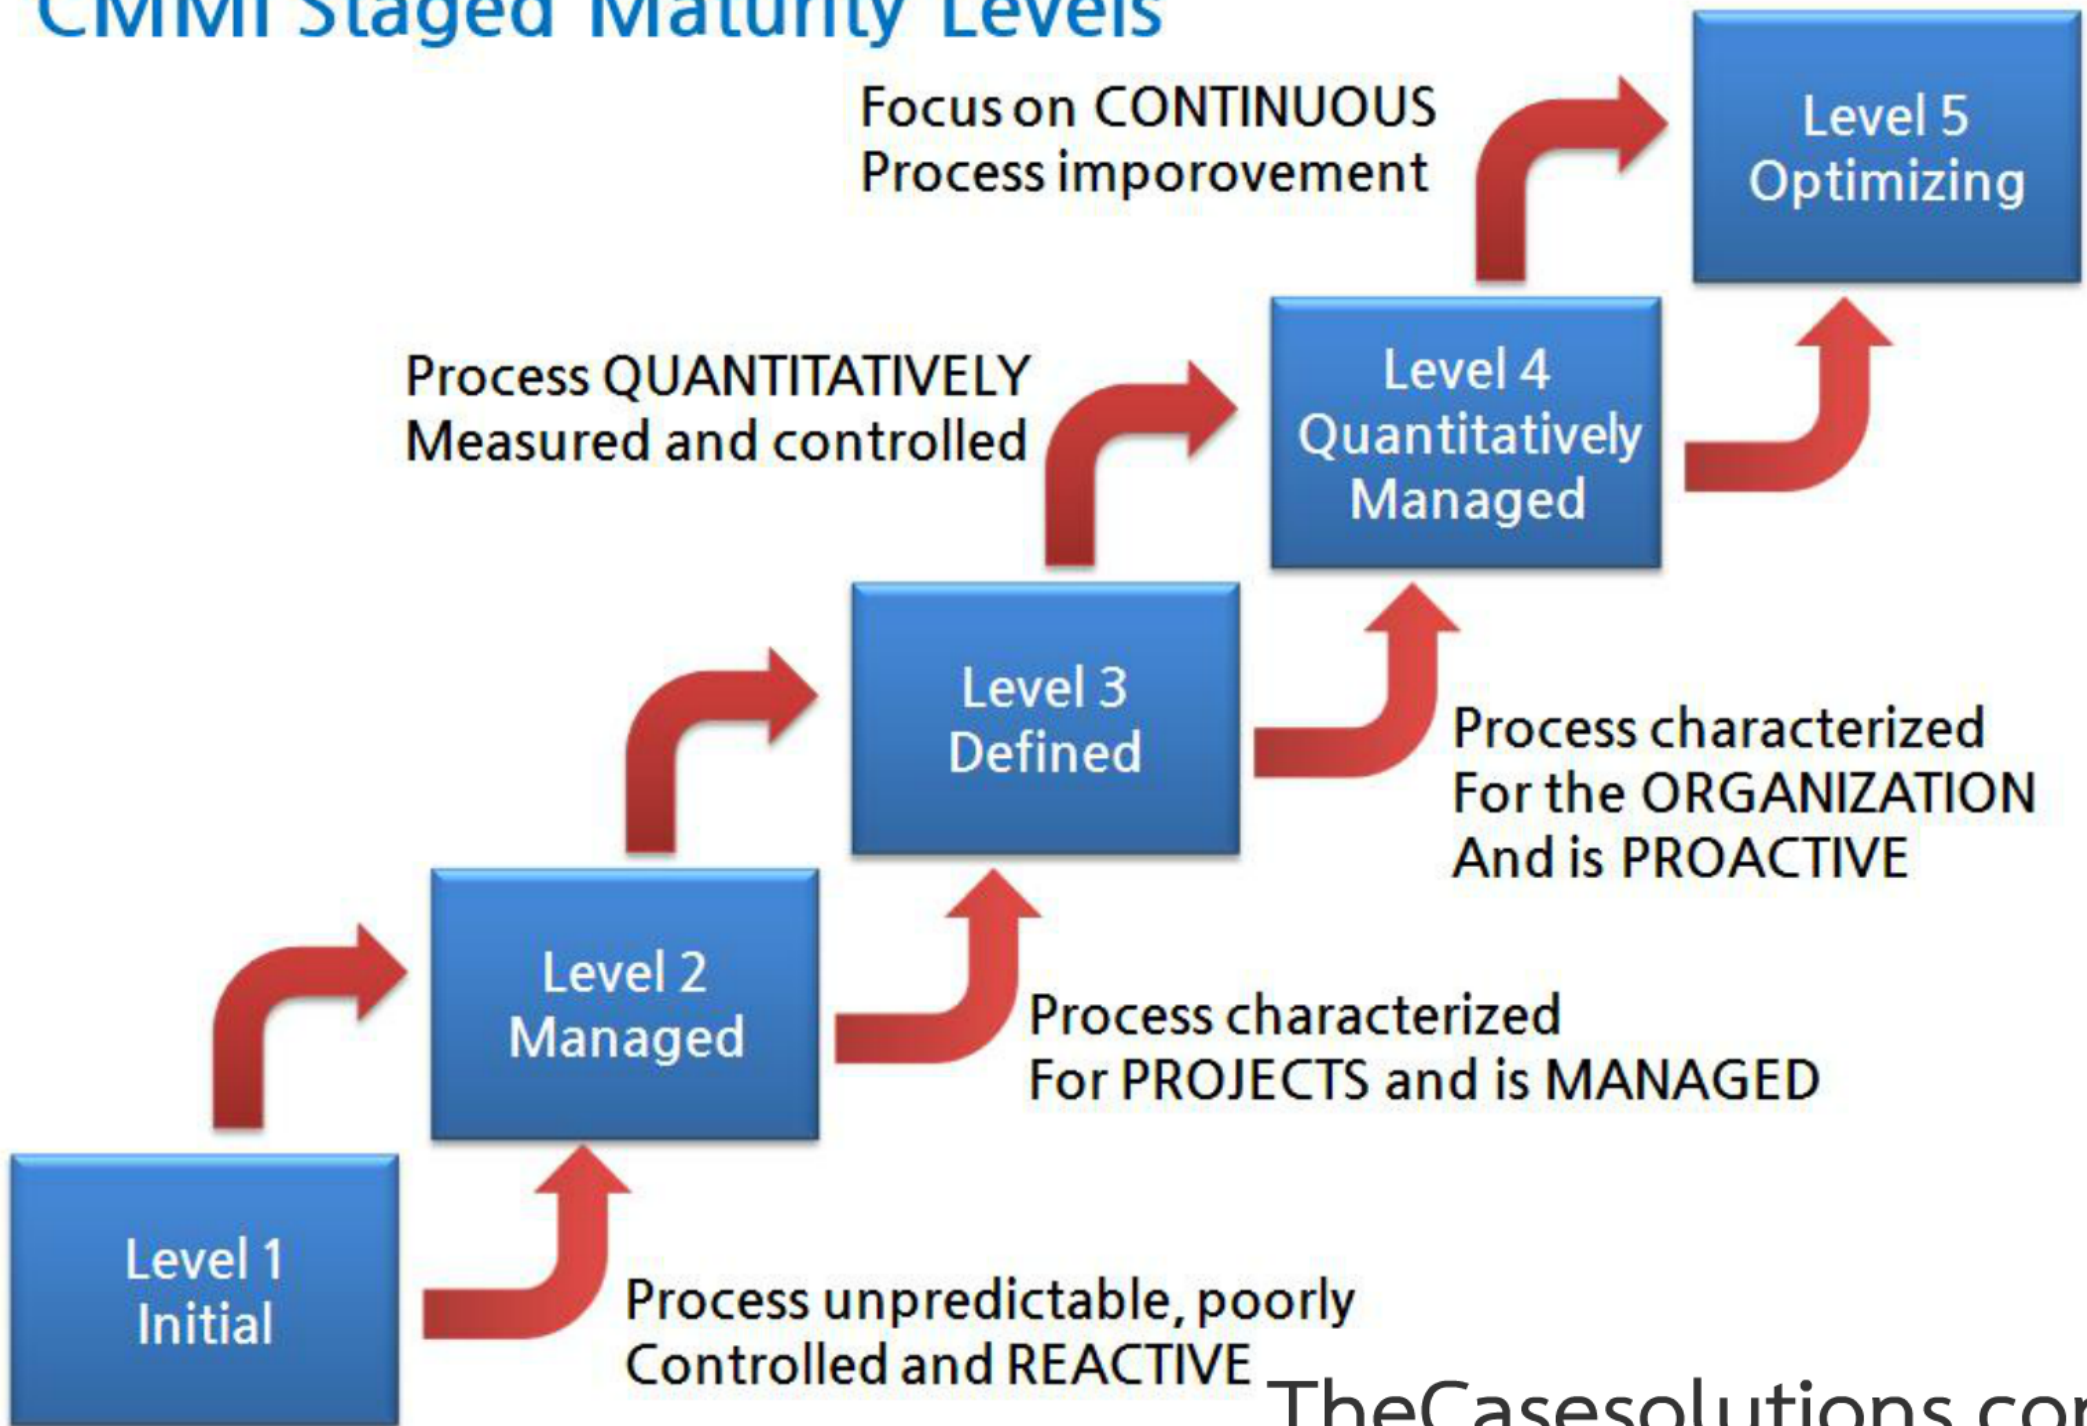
CMMI Staged Maturity Levels

Focus on CONTINUOUS Process imporovement

Level 5 Optimizing

Process QUANTITATIVELY Measured and controlled

Level 4 Quantitatively Managed

Level 3 Defined

Process characterized For the ORGANIZATION And is PROACTIVE

Level 2 Managed

Process characterized For PROJECTS and is MANAGED

Level 1 Initial

Process unpredictable, poorly Controlled and REACTIVE

TheCasesolutions.co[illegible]